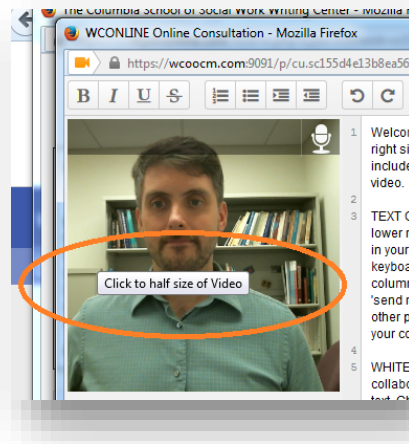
The Columbia School of Social Work Writing Center - Mozilla F

WCONLINE Online Consultation - Mozilla Firefox

https://wcoocm.com:9091/p/cu.sc155d4e13b8ea56

B I U S

Click to half size of Video

1 Welco
right si
include
video.
2
3 TEXT C
lower r
in your
keyboa
column
'send r
other p
your co
4
5 WHITE
collabo
text. Cl